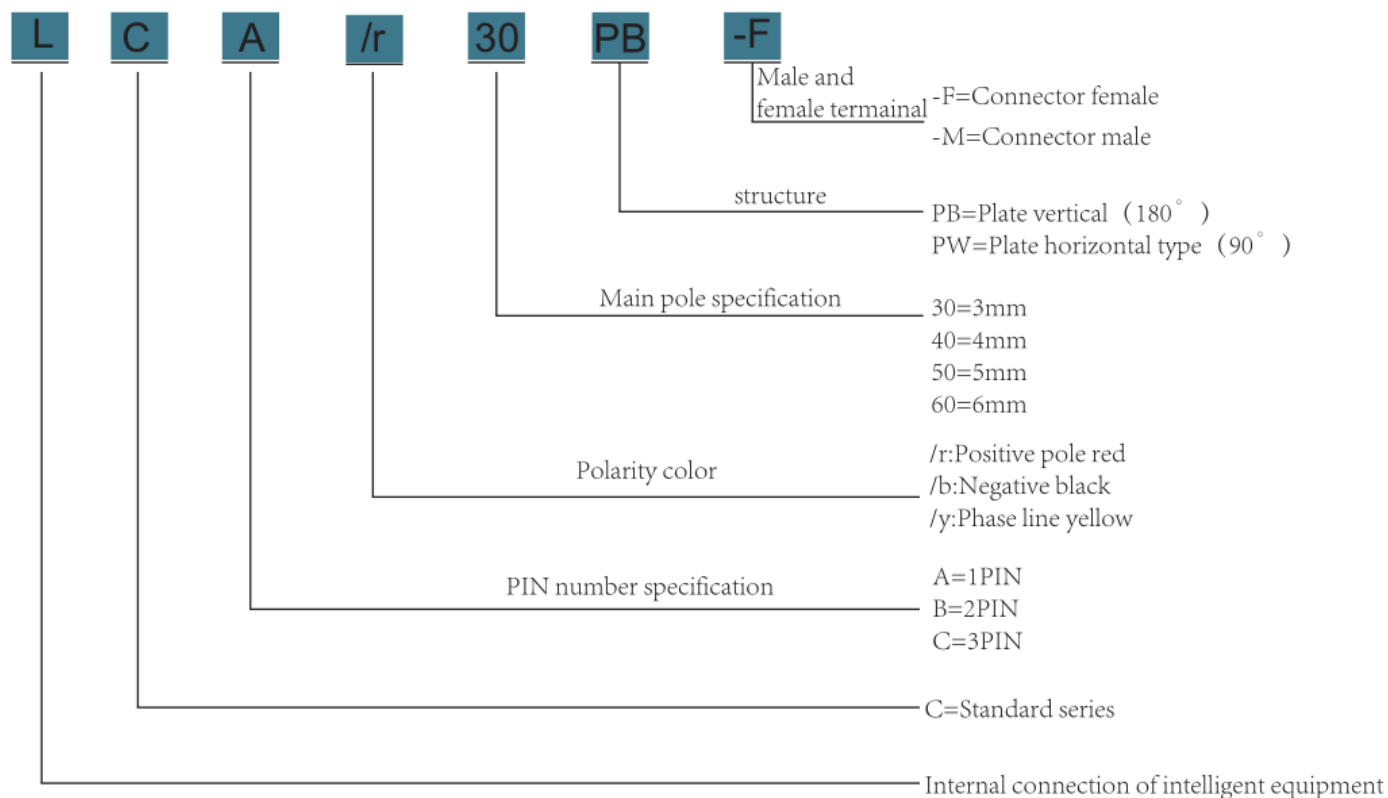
L C A /r 30 PB -F

Male and female termainal
-F=Connector female
-M=Connector male

structure
PB=Plate vertical（180° ）
PW=Plate horizontal type（90° ）

Main pole specification
30=3mm
40=4mm
50=5mm
60=6mm

Polarity color
/r:Positive pole red
/b:Negative black
/y:Phase line yellow

PIN number specification
A=1PIN
B=2PIN
C=3PIN

C=Standard series

Internal connection of intelligent equipment